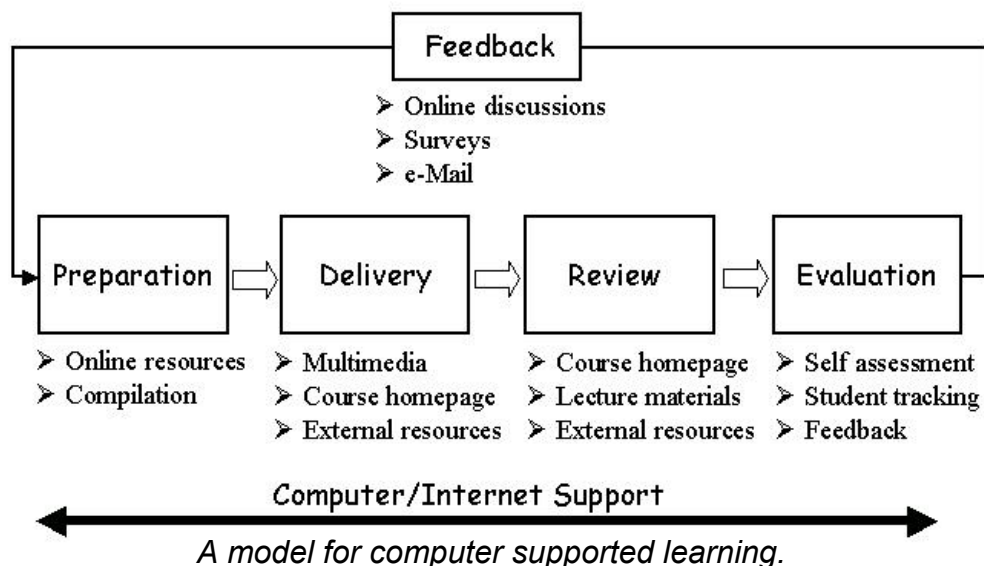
Feedback

➢ Online discussions
➢ Surveys
➢ e-Mail

Preparation

➢ Online resources
➢ Compilation

Delivery

➢ Multimedia
➢ Course homepage
➢ External resources

Review

➢ Course homepage
➢ Lecture materials
➢ External resources

Evaluation

➢ Self assessment
➢ Student tracking
➢ Feedback

Computer/Internet Support

A model for computer supported learning.